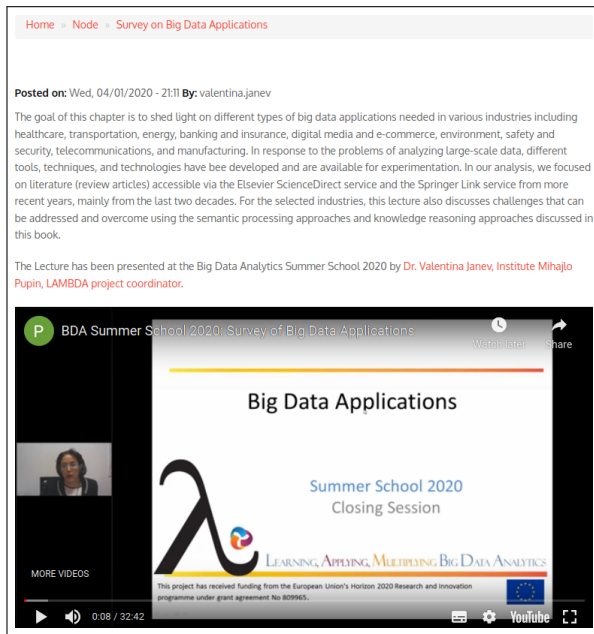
Home » Node » Survey on Big Data Applications

**Posted on:** Wed, 04/01/2020 - 21:11 **By:** valentina.janev

The goal of this chapter is to shed light on different types of big data applications needed in various industries including healthcare, transportation, energy, banking and insurance, digital media and e-commerce, environment, safety and security, telecommunications, and manufacturing. In response to the problems of analyzing large-scale data, different tools, techniques, and technologies have bee developed and are available for experimentation. In our analysis, we focused on literature (review articles) accessible via the Elsevier ScienceDirect service and the Springer Link service from more recent years, mainly from the last two decades. For the selected industries, this lecture also discusses challenges that can be addressed and overcome using the semantic processing approaches and knowledge reasoning approaches discussed in this book.

The Lecture has been presented at the Big Data Analytics Summer School 2020 by Dr. Valentina Janev, Institute Mihajlo Pupin, LAMBDA project coordinator.

P BDA Summer School 2020: Survey of Big Data Applications

Watch later

Share

Big Data Applications

Summer School 2020
Closing Session

Learning, Applying, Multiplying Big Data Analytics

This project has received funding from the European Union's Horizon 2020 Research and Innovation programme under grant agreement No 809965.

MORE VIDEOS

0:08 / 32:42

YouTube